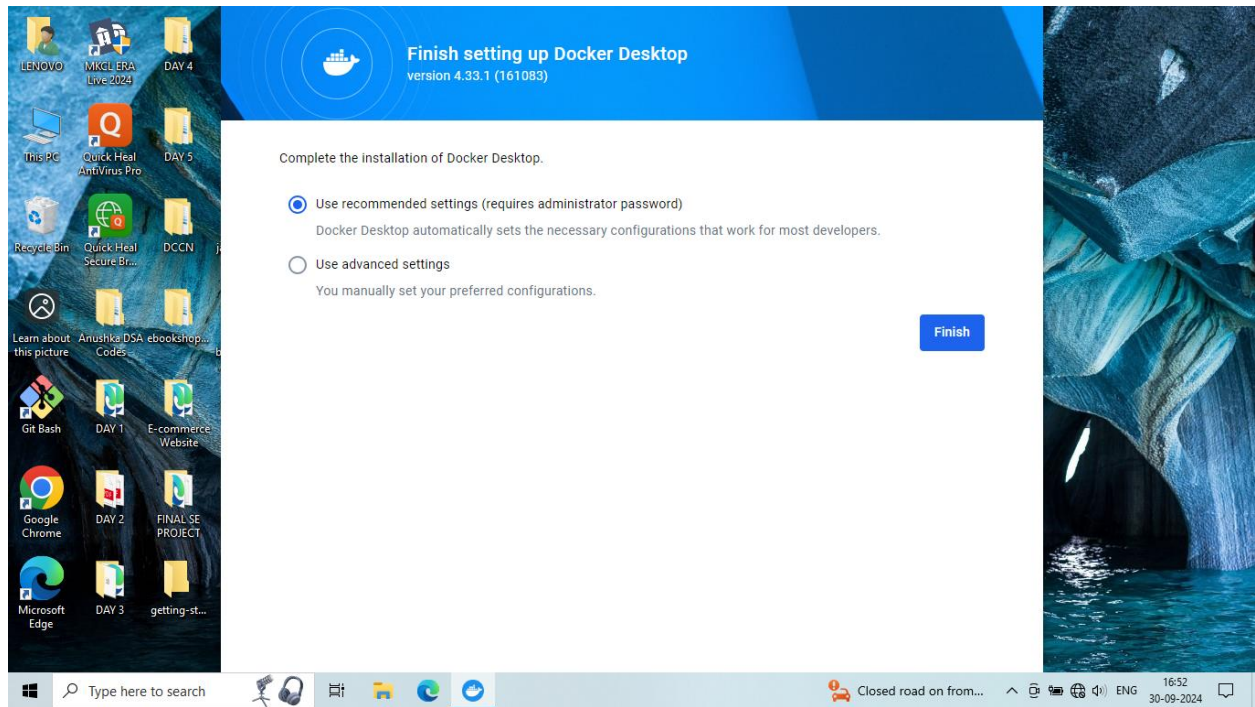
LENOVO
MKCL ERA Live 2024
DAY 4
This PC
Quick Heal AntiVirus Pro
DAY 5
Recycle Bin
Quick Heal Secure Br...
DCCN
Learn about this picture
Anushka DSA Codes
ebookshop...
Git Bash
DAY 1
E-commerce Website
Google Chrome
DAY 2
FINAL SE PROJECT
Microsoft Edge
DAY 3
getting-st...

Finish setting up Docker Desktop
version 4.33.1 (161083)

Complete the installation of Docker Desktop.

Use recommended settings (requires administrator password)
Docker Desktop automatically sets the necessary configurations that work for most developers.

Use advanced settings
You manually set your preferred configurations.

Finish

Type here to search
Closed road on from...
ENG
16:52
30-09-2024